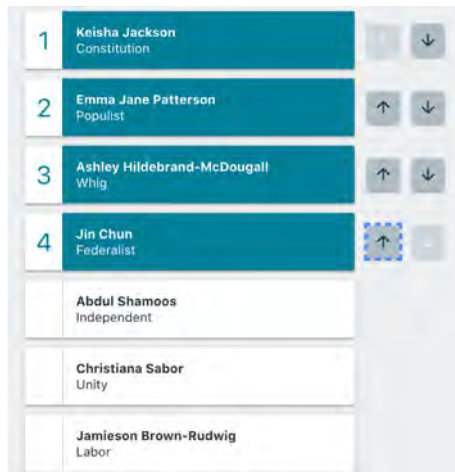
1 Keisha Jackson
Constitution

↓

2 Emma Jane Patterson
Populist

↑ ↓

3 Ashley Hildebrand-McDougall
Whig

↑ ↓

4 Jin Chun
Federalist

↑

Abdul Shamoos
Independent

Christiana Sabor
Unity

Jamieson Brown-Rudwig
Labor